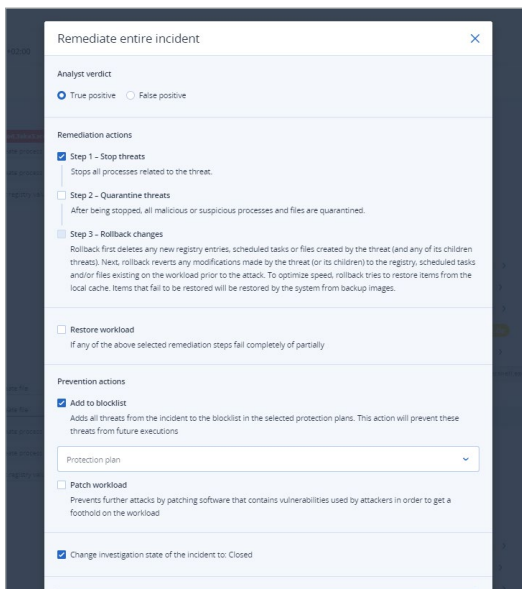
Remediate entire incident

Analyst verdict

True positive False positive

Remediation actions

Step 1 – Stop threats

Stops all processes related to the threat.

Step 2 – Quarantine threats

After being stopped, all malicious or suspicious processes and files are quarantined.

Step 3 – Rollback changes

Rollback first deletes any new registry entries, scheduled tasks or files created by the threat (and any of its children threats). Next, rollback reverts any modifications made by the threat (or its children) to the registry, scheduled tasks and/or files existing on the workload prior to the attack. To optimize speed, rollback tries to restore items from the local cache. Items that fail to be restored will be restored by the system from backup images.

Restore workload

If any of the above selected remediation steps fail completely of partially

Prevention actions

Add to blocklist

Adds all threats from the incident to the blocklist in the selected protection plans. This action will prevent these threats from future executions

Protection plan

Patch workload

Prevents further attacks by patching software that contains vulnerabilities used by attackers in order to get a foothold on the workload

Change investigation state of the incident to: Closed